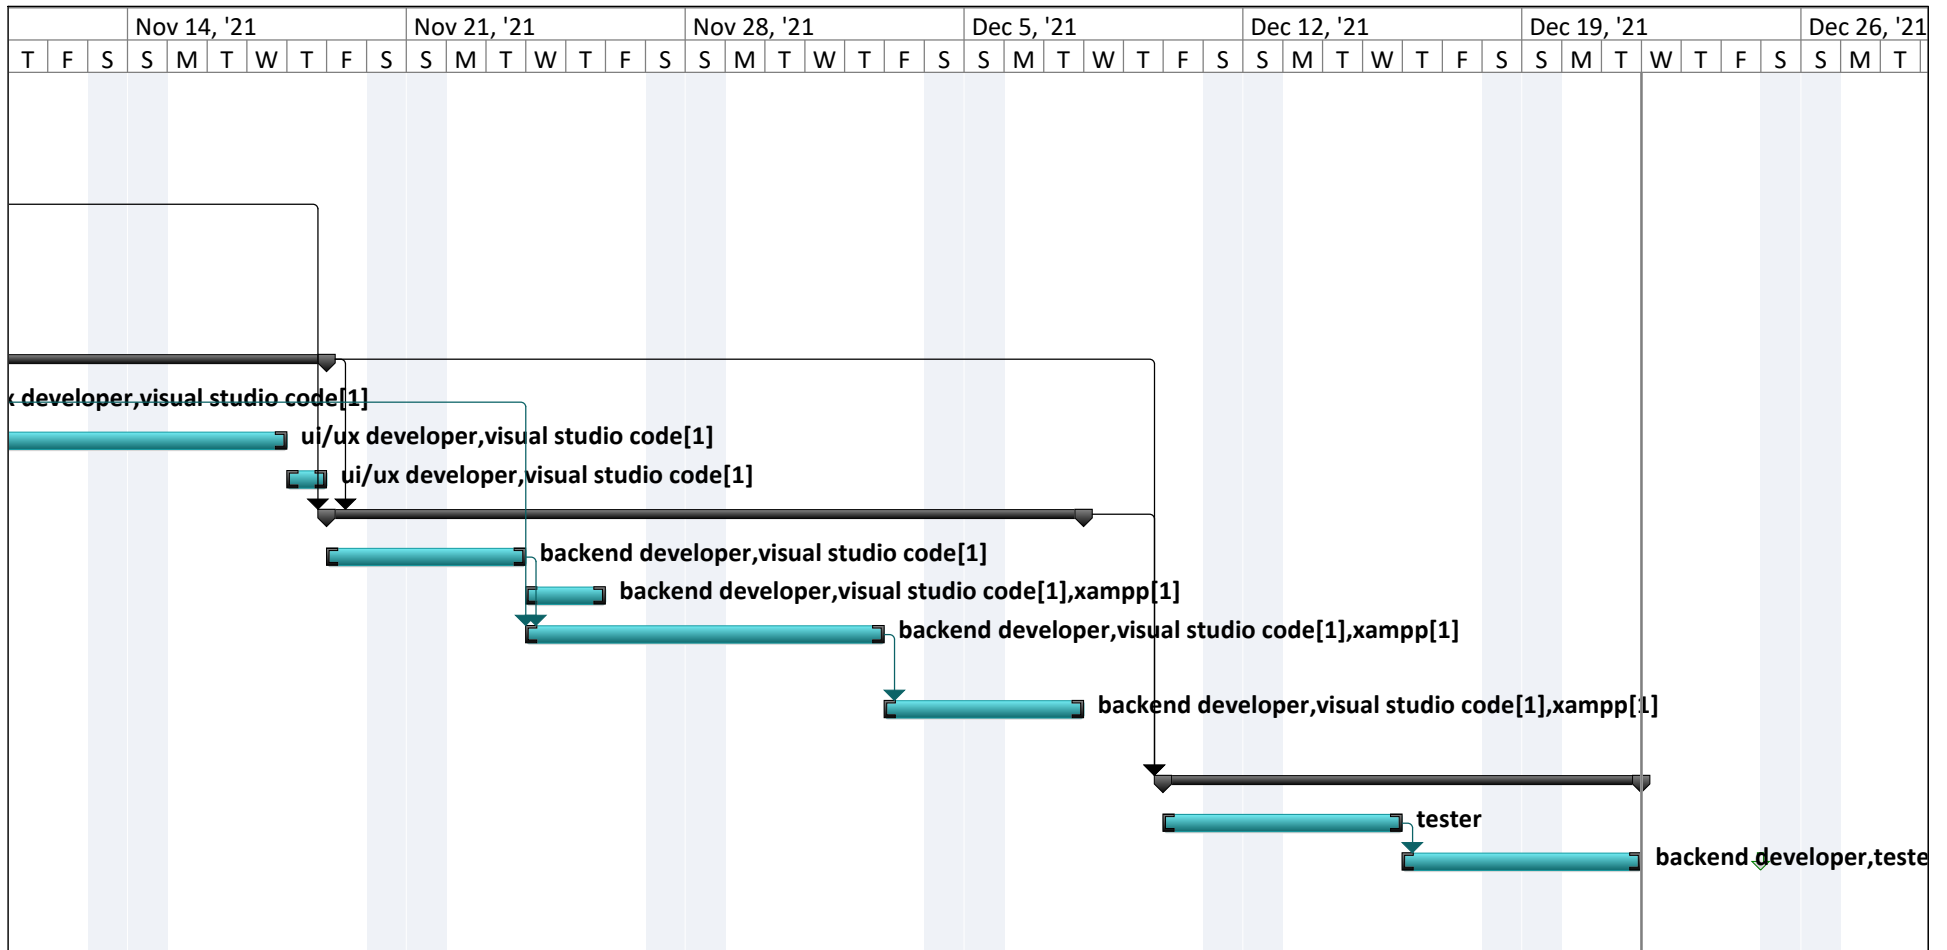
| | Nov 14, '21 | | | | | | | Nov 21, '21 | | | | | | | Nov 28, '21 | | | | | | | Dec 5, '21 | | | | | | | Dec 12, '21 | | | | | | | Dec 19, '21 | | | | | | | Dec 26, '21 | | |
|---|---|---|---|---|---|---|---|---|---|---|---|---|---|---|---|---|---|---|---|---|---|---|---|---|---|---|---|---|---|---|---|---|---|---|---|---|---|---|---|---|---|---|---|---|---|---|---|
| T | F | S | S | M | T | W | T | F | S | S | M | T | W | T | F | S | S | M | T | W | T | F | S | S | M | T | W | T | F | S | S | M | T | W | T | F | S | S | M | T | W | T | F | S | S | M | T |

x developer,visual studio code[1]

ui/ux developer,visual studio code[1]

ui/ux developer,visual studio code[1]

backend developer,visual studio code[1]

backend developer,visual studio code[1],xampp[1]

backend developer,visual studio code[1],xampp[1]

backend developer,visual studio code[1],xampp[1]

tester

backend developer,teste